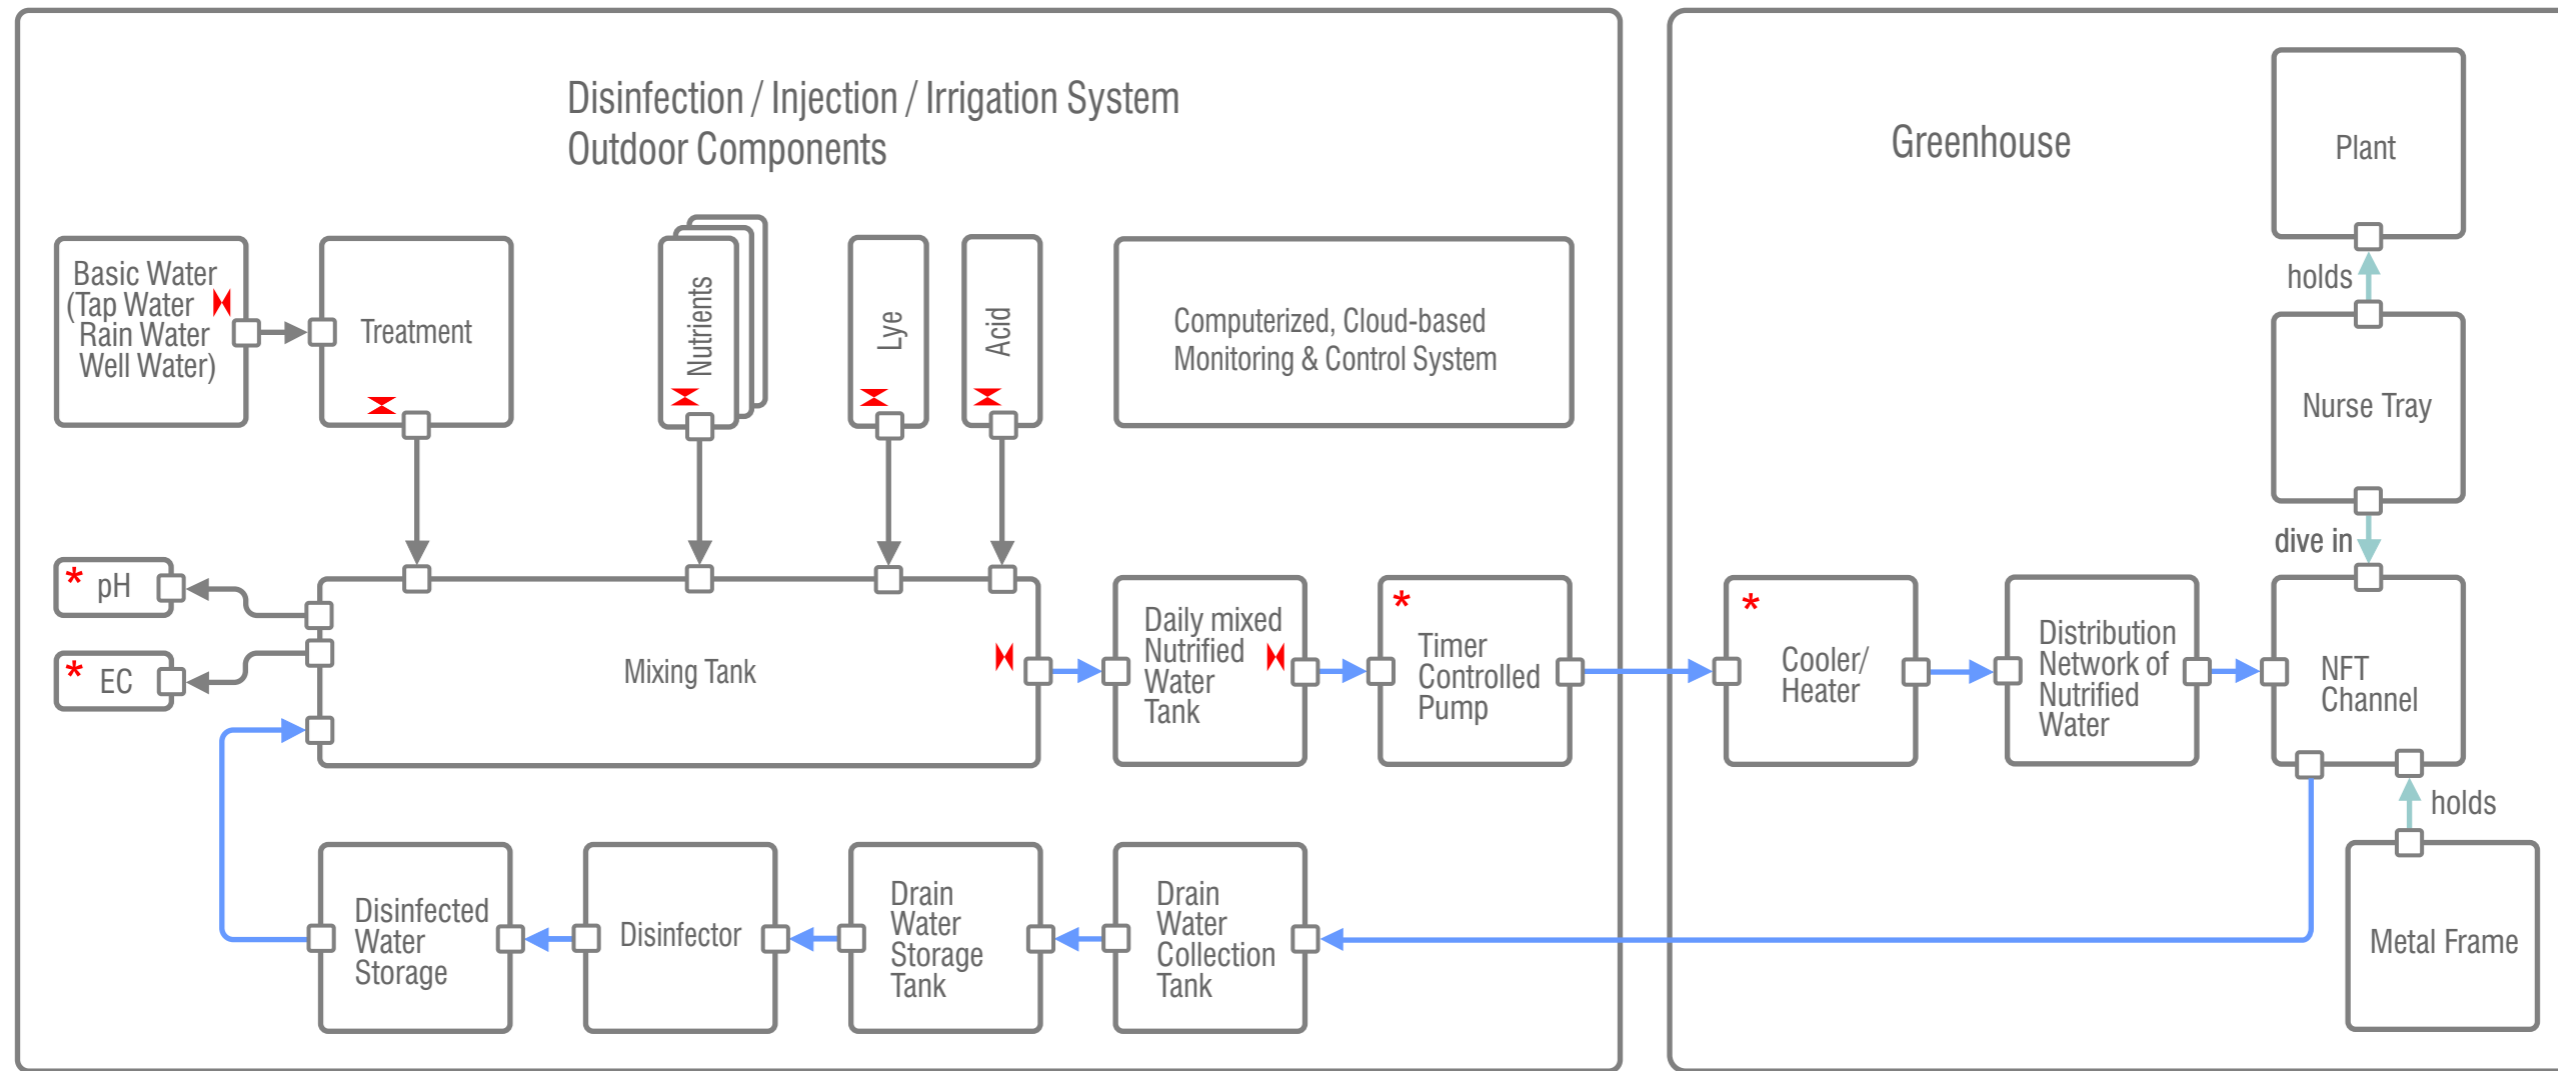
Disinfection / Injection / Irrigation System
Outdoor Components

Basic Water (Tap Water Rain Water Well Water)

Treatment

Nutrients

Lye

Acid

Computerized, Cloud-based Monitoring & Control System

* pH

* EC

Mixing Tank

Daily mixed Nutrified Water Tank

* Timer Controlled Pump

Disinfected Water Storage

Disinfector

Drain Water Storage Tank

Drain Water Collection Tank

Greenhouse

Plant

holds

Nurse Tray

dive in

* Cooler/ Heater

Distribution Network of Nutrified Water

NFT Channel

holds

Metal Frame